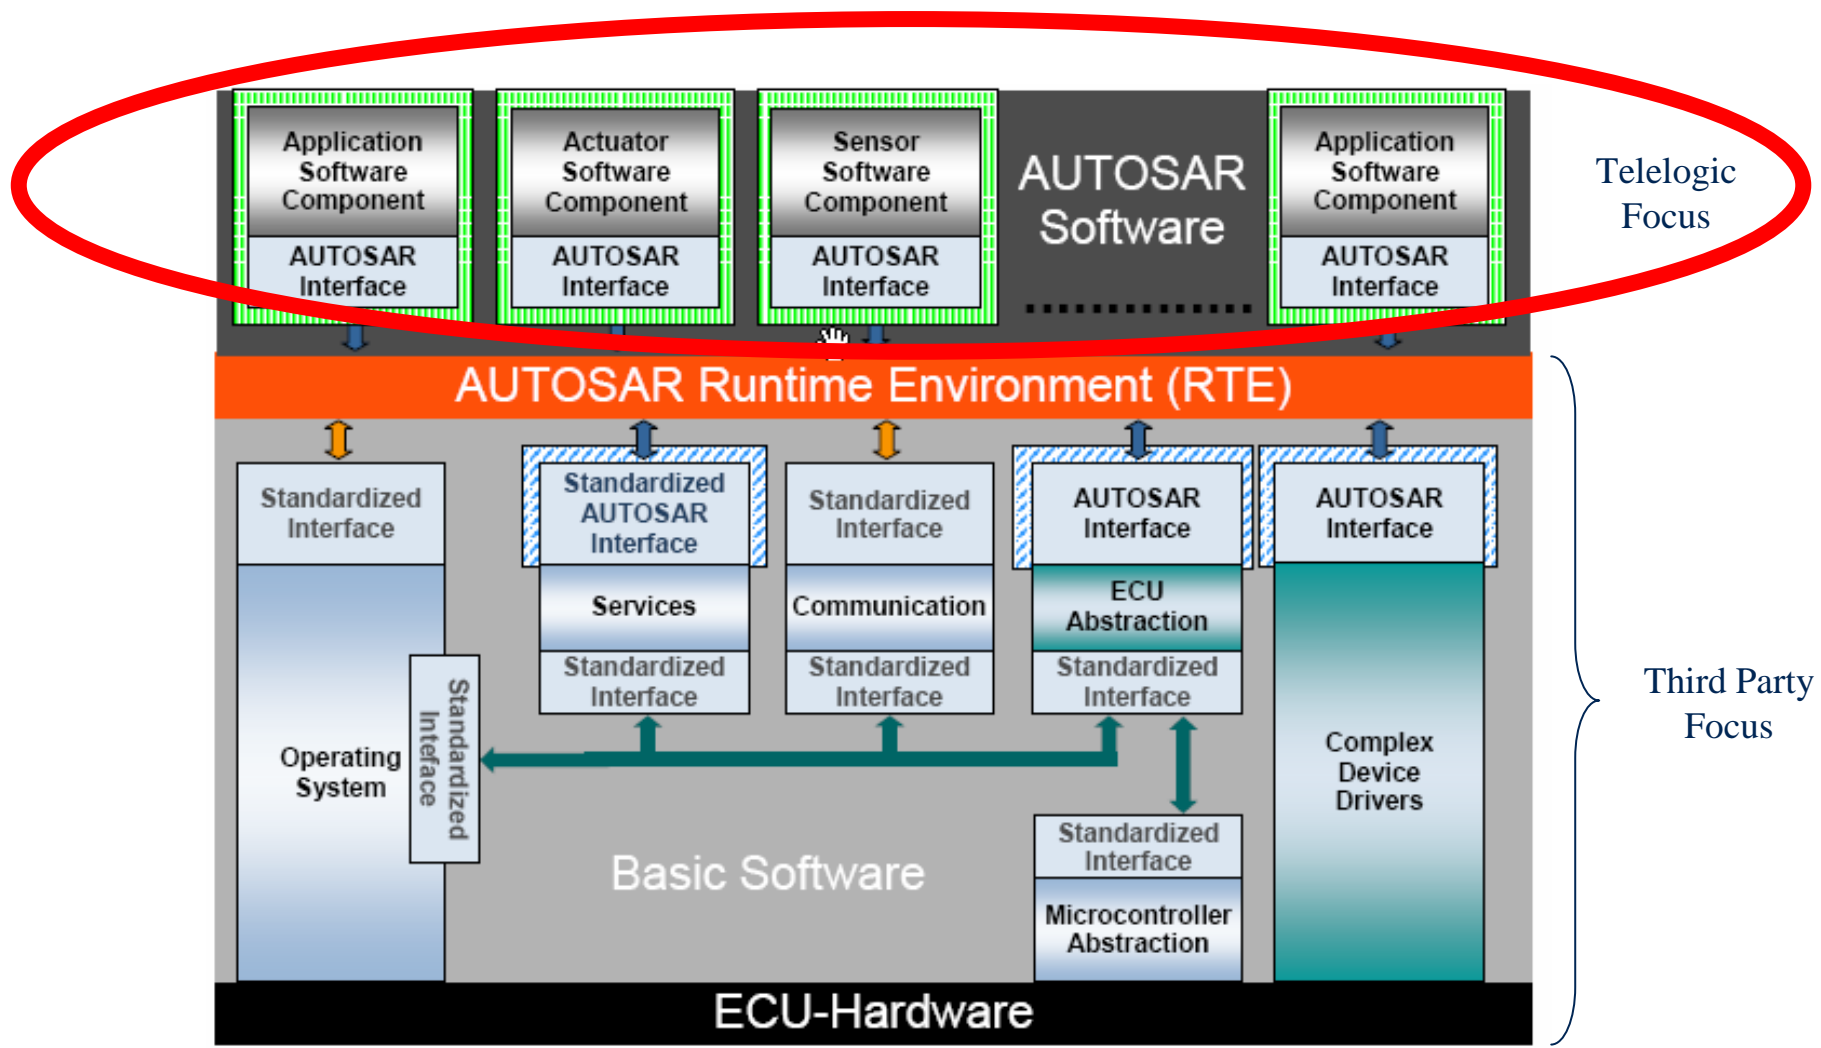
Application Software Component
AUTOSAR Interface

Actuator Software Component
AUTOSAR Interface

Sensor Software Component
AUTOSAR Interface

AUTOSAR Software

Application Software Component
AUTOSAR Interface

Telelogic Focus

AUTOSAR Runtime Environment (RTE)

Standardized Interface
Operating System
Standardized Interface

Standardized AUTOSAR Interface
Services
Standardized Interface

Standardized Interface
Communication
Standardized Interface

AUTOSAR Interface
ECU Abstraction
Standardized Interface

Standardized Interface
Microcontroller Abstraction

AUTOSAR Interface
Complex Device Drivers

Basic Software

Third Party Focus

ECU-Hardware